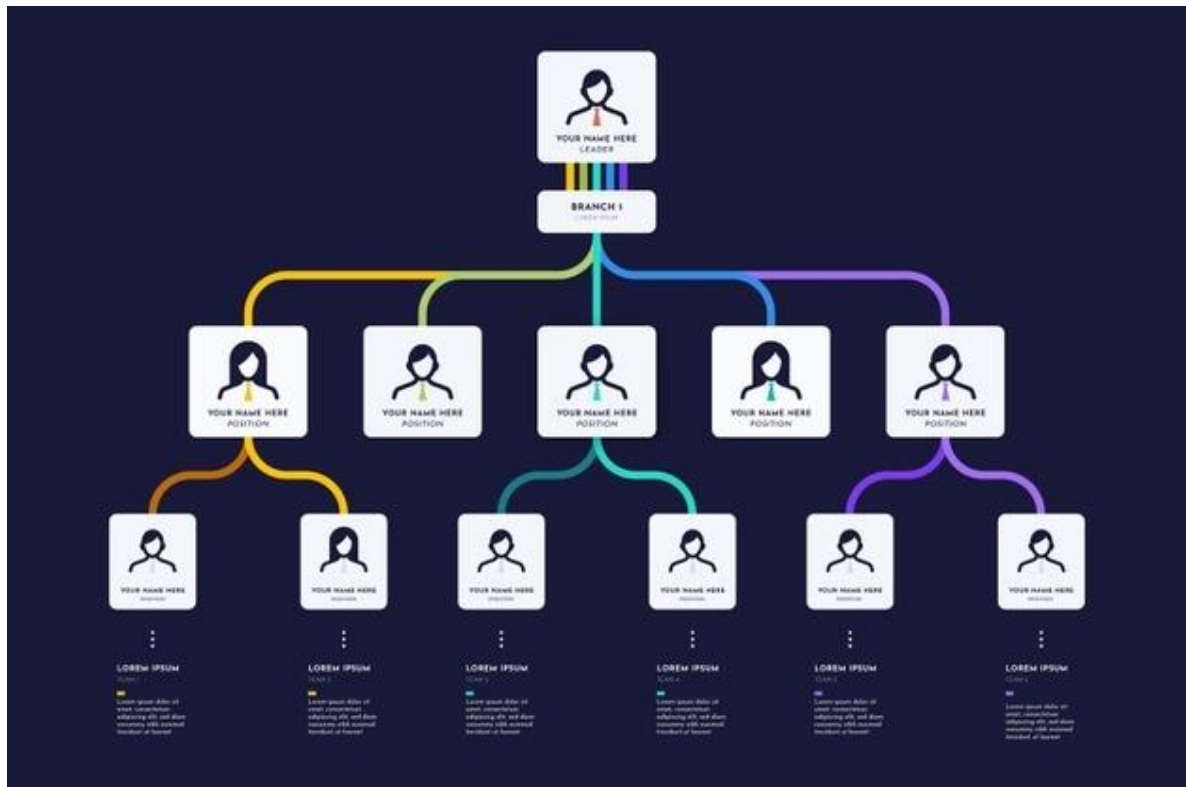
YOUR NAME HERE
LEADER

BRANCH 1
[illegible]

YOUR NAME HERE
POSITION

YOUR NAME HERE
POSITION

YOUR NAME HERE
POSITION

YOUR NAME HERE
POSITION

YOUR NAME HERE
POSITION

YOUR NAME HERE
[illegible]

YOUR NAME HERE
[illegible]

YOUR NAME HERE
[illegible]

YOUR NAME HERE
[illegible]

YOUR NAME HERE
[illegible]

YOUR NAME HERE
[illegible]

LOREM IPSUM
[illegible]
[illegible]

LOREM IPSUM
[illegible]
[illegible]

LOREM IPSUM
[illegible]
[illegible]

LOREM IPSUM
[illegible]
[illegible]

LOREM IPSUM
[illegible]
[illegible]

LOREM IPSUM
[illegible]
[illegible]